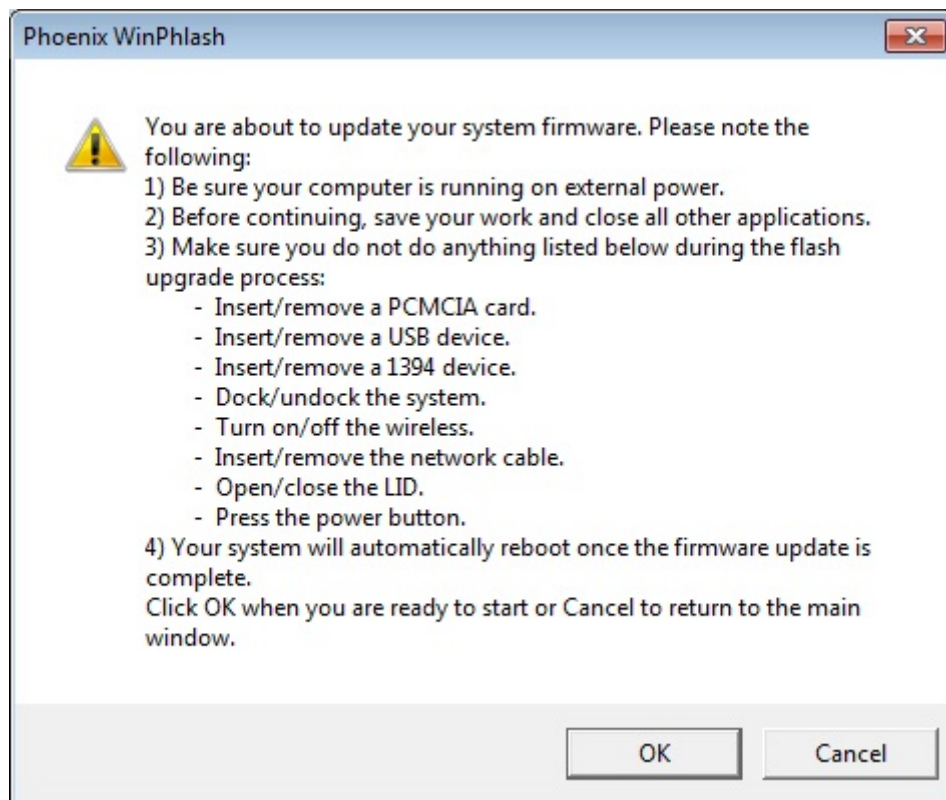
Phoenix WinPhlash

You are about to update your system firmware. Please note the following:
1) Be sure your computer is running on external power.
2) Before continuing, save your work and close all other applications.
3) Make sure you do not do anything listed below during the flash upgrade process:
- Insert/remove a PCMCIA card.
- Insert/remove a USB device.
- Insert/remove a 1394 device.
- Dock/undock the system.
- Turn on/off the wireless.
- Insert/remove the network cable.
- Open/close the LID.
- Press the power button.
4) Your system will automatically reboot once the firmware update is complete.
Click OK when you are ready to start or Cancel to return to the main window.

OK
Cancel